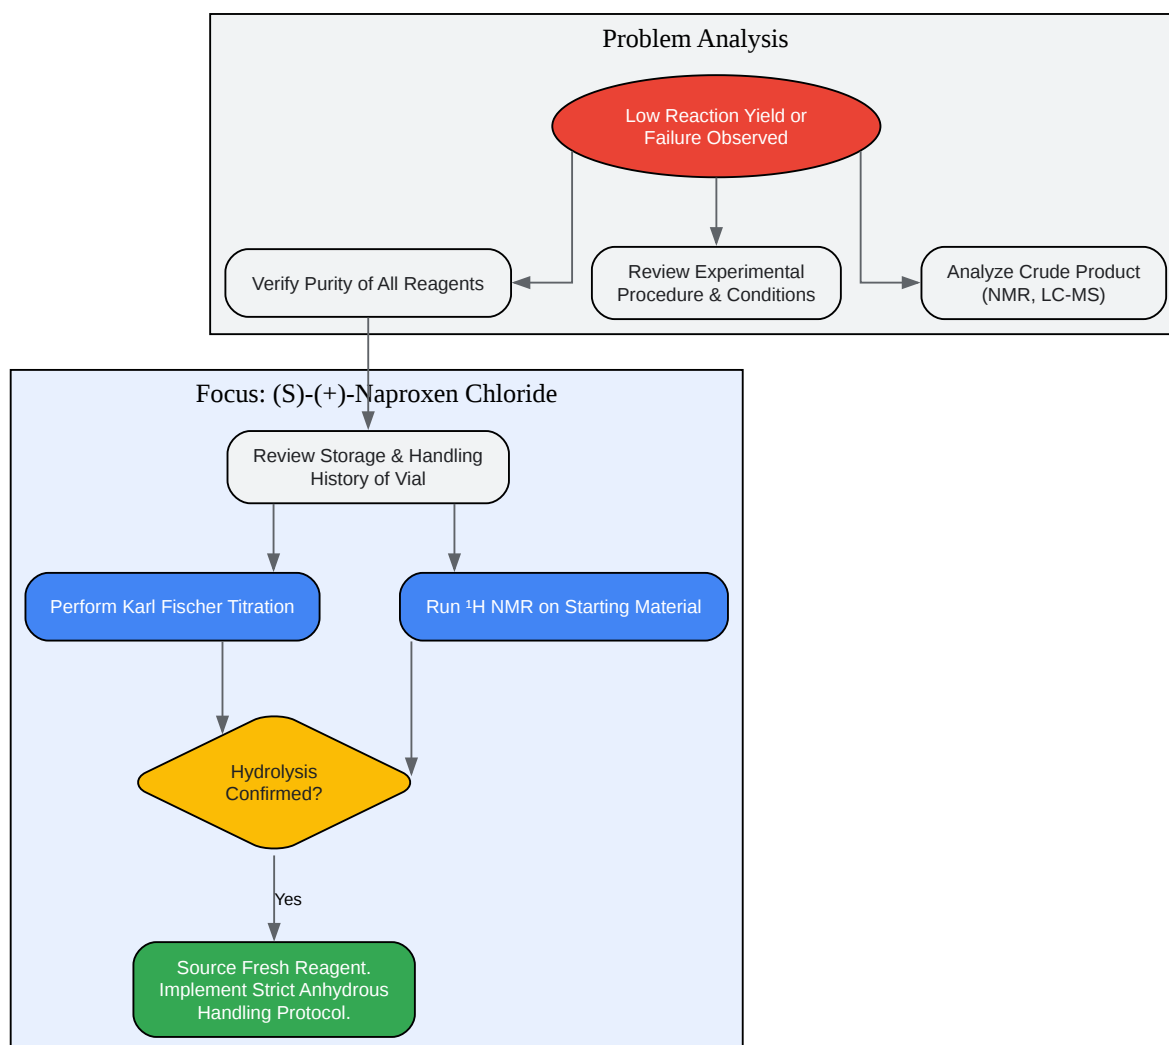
Problem Analysis

Low Reaction Yield or Failure Observed

Verify Purity of All Reagents

Review Experimental Procedure & Conditions

Analyze Crude Product (NMR, LC-MS)

Focus: (S)-(+)-Naproxen Chloride

Review Storage & Handling History of Vial

Perform Karl Fischer Titration

Run $^1$H NMR on Starting Material

Hydrolysis Confirmed?

Yes

Source Fresh Reagent. Implement Strict Anhydrous Handling Protocol.